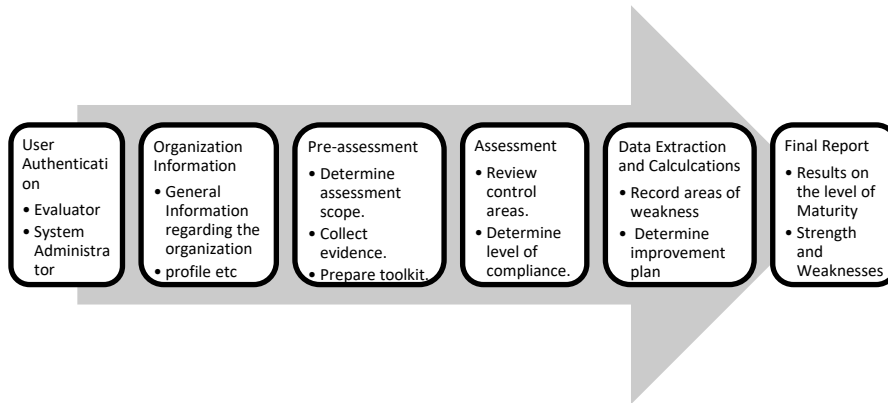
User Authentication

• Evaluator
• System Administrator

Organization Information

• General Information regarding the organization
• profile etc

Pre-assessment

• Determine assessment scope.
• Collect evidence.
• Prepare toolkit.

Assessment

• Review control areas.
• Determine level of compliance.

Data Extraction and Calculcations

• Record areas of weakness
• Determine improvement plan

Final Report

• Results on the level of Maturity
• Strength and Weaknesses